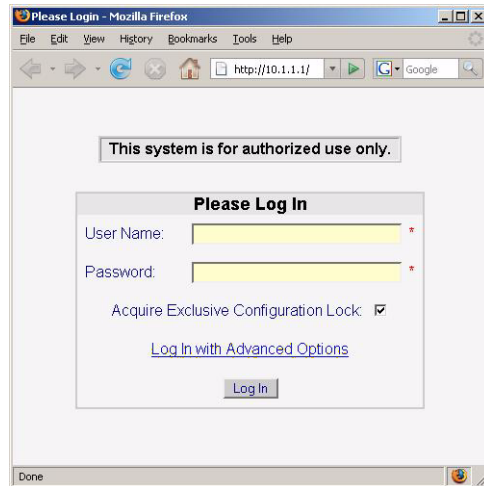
Please Login - Mozilla Firefox

File Edit View History Bookmarks Tools Help

http://10.1.1.1/

Google

This system is for authorized use only.

Please Log In

User Name: *

Password: *

Acquire Exclusive Configuration Lock: ☑

Log In with Advanced Options

Log In

Done